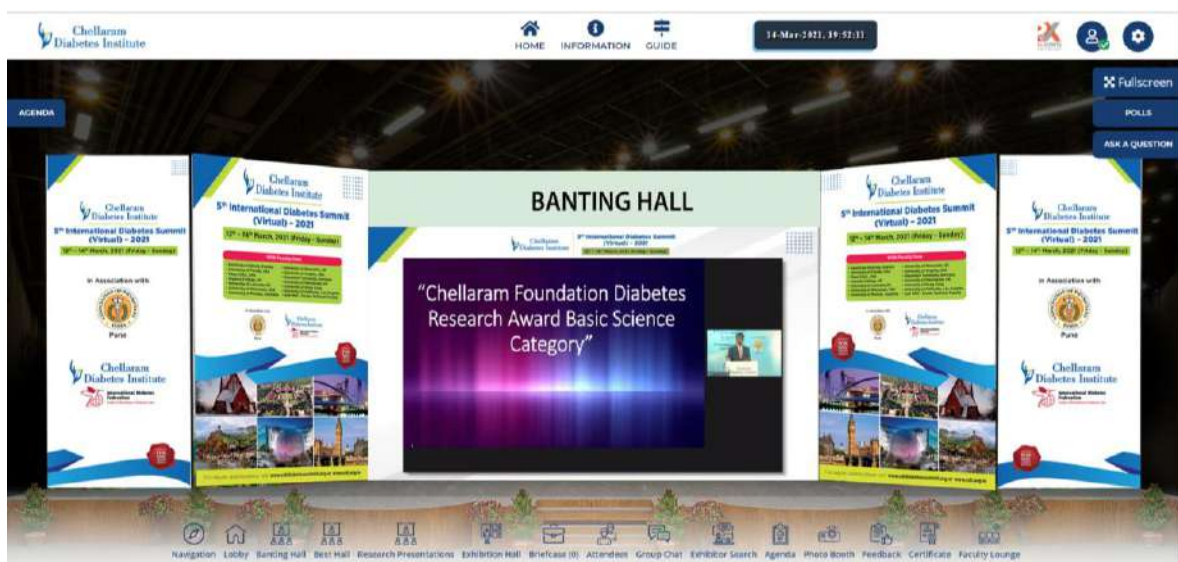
Chellaram Diabetes Institute

HOME INFORMATION GUIDE

14-Mar-2021, 19:52:11

AGENDA

Fullscreen

POLLS

ASK A QUESTION

Chellaram Diabetes Institute

5th International Diabetes Summit (Virtual) - 2021

12th - 14th March, 2021 (Friday - Sunday)

In Association with

Pune

Chellaram Diabetes Institute

Chellaram Diabetes Institute

5th International Diabetes Summit (Virtual) - 2021

12th - 14th March, 2021 (Friday - Sunday)

BANTING HALL

Chellaram Diabetes Institute

5th International Diabetes Summit (Virtual) - 2021

"Chellaram Foundation Diabetes Research Award Basic Science Category"

Chellaram Diabetes Institute

5th International Diabetes Summit (Virtual) - 2021

12th - 14th March, 2021 (Friday - Sunday)

Chellaram Diabetes Institute

5th International Diabetes Summit (Virtual) - 2021

12th - 14th March, 2021 (Friday - Sunday)

In Association with

Pune

Chellaram Diabetes Institute

Navigation Lobby Banting Hall Best Hall Research Presentations Exhibition Hall Briefcase (0) Attendees Group Chat Exhibitor Search Agenda Photo Booth Feedback Certificate Faculty Lounge